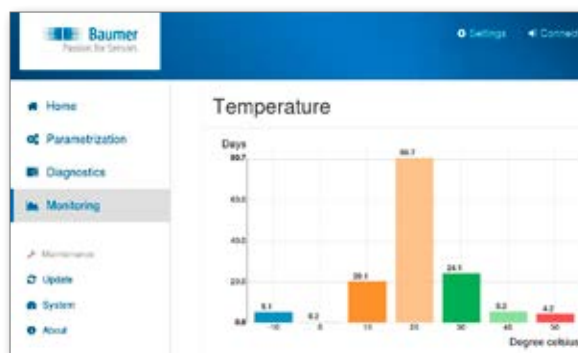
Baumer
Passion for Sensors

Settings
Connect

Home
Parametrization
Diagnostics
Monitoring

Maintenance
Update
System
About

Temperature

Days

80.7
60.0
40.0
20.0
0.0

5.1
0.2
20.1
80.7
24.1
5.2
4.2

-10
0
10
20
30
40
50

Degree celsius